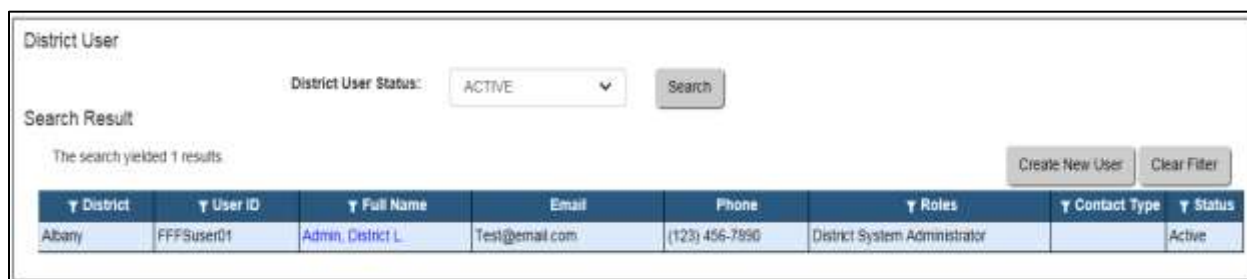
District User

District User Status: ACTIVE Search

Search Result

The search yielded 1 results.

Create New User Clear Filter

| District | User ID | Full Name | Email | Phone | Roles | Contact Type | Status |
|---|---|---|---|---|---|---|---|
| Albany | FFFSuser01 | Admin, District L. | Test@email.com | (123) 456-7890 | District System Administrator | | Active |